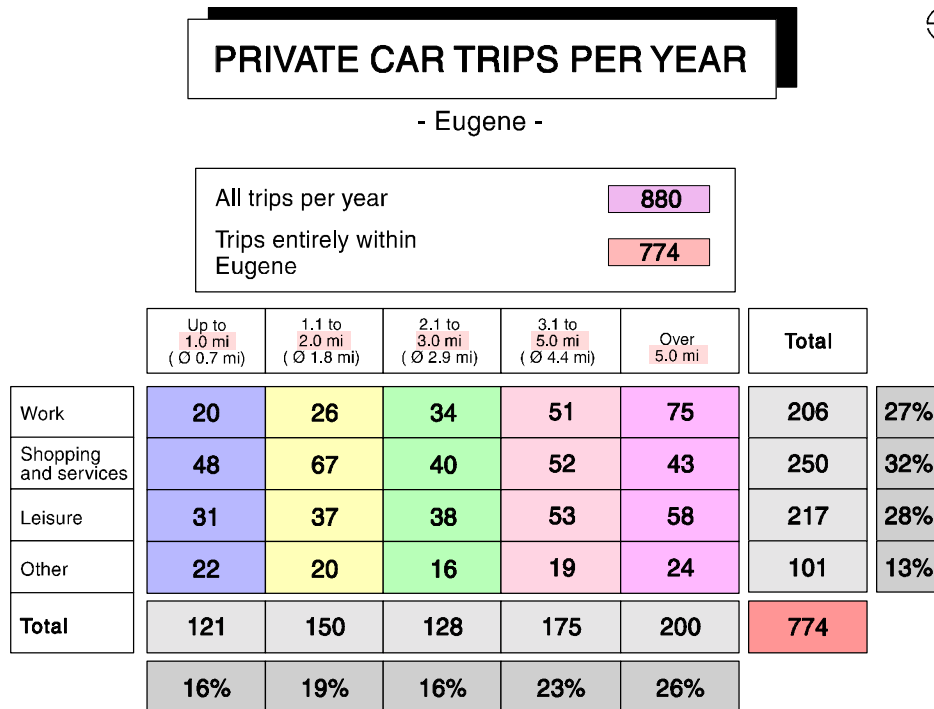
PRIVATE CAR TRIPS PER YEAR

- Eugene -

All trips per year 880

Trips entirely within Eugene 774

| | Up to 1.0 mi ( Ø 0.7 mi) | 1.1 to 2.0 mi ( Ø 1.8 mi) | 2.1 to 3.0 mi ( Ø 2.9 mi) | 3.1 to 5.0 mi ( Ø 4.4 mi) | Over 5.0 mi | Total | |
|---|---|---|---|---|---|---|---|
| Work | 20 | 26 | 34 | 51 | 75 | 206 | 27% |
| Shopping and services | 48 | 67 | 40 | 52 | 43 | 250 | 32% |
| Leisure | 31 | 37 | 38 | 53 | 58 | 217 | 28% |
| Other | 22 | 20 | 16 | 19 | 24 | 101 | 13% |
| Total | 121 | 150 | 128 | 175 | 200 | 774 | |
| | 16% | 19% | 16% | 23% | 26% | | |